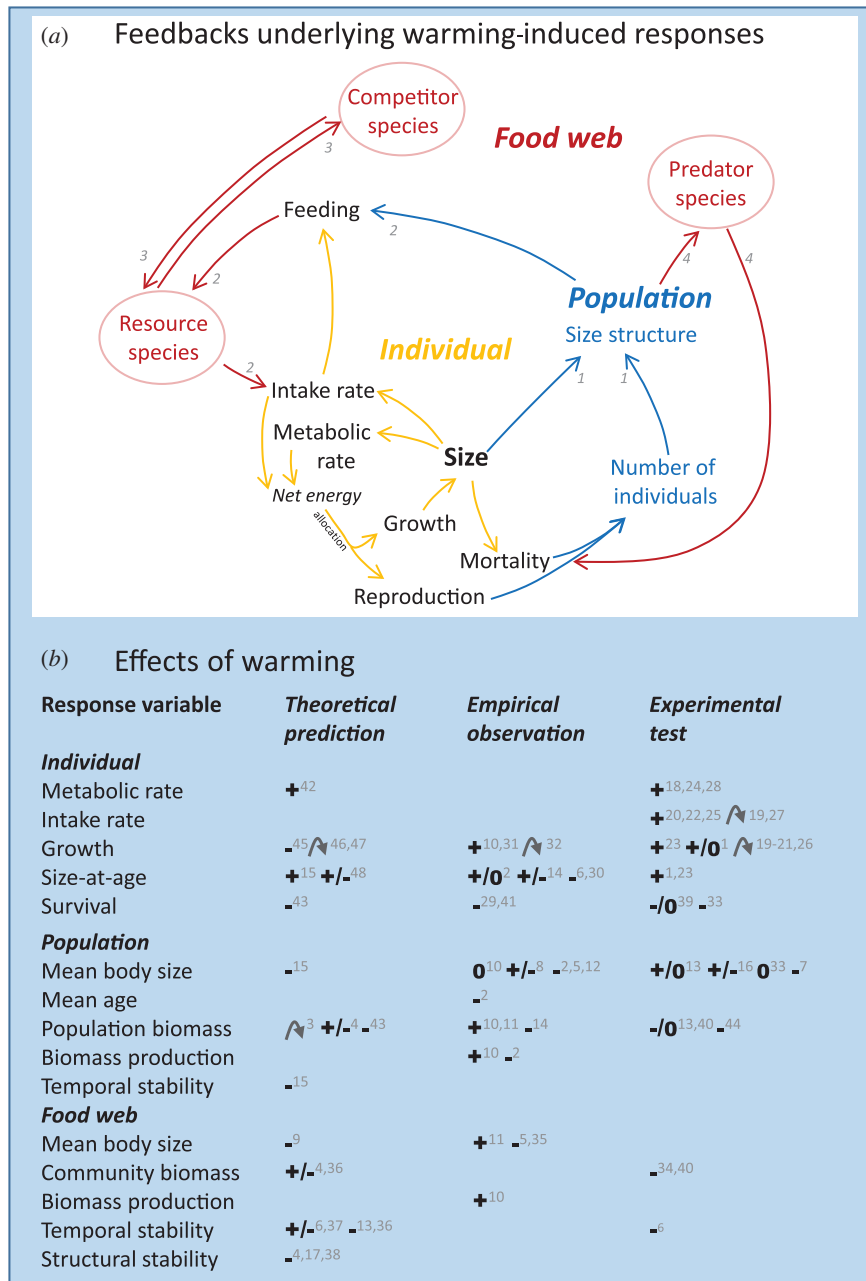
(a) Feedbacks underlying warming-induced responses

Competitor species

Food web

Predator species

3

Feeding

2

3

2

4

4

Population

Resource species

Individual

Size structure

2

Intake rate

1

1

Metabolic rate

Size

Number of individuals

Net energy

allocation

Growth

Mortality

Reproduction

(b) Effects of warming

| Response variable | Theoretical prediction | Empirical observation | Experimental test |
|---|---|---|---|
| *Individual* | | | |
| Metabolic rate | $+^{42}$ | | $+^{18,24,28}$ |
| Intake rate | | | $+^{20,22,25}$ $\curvearrowright^{19,27}$ |
| Growth | $-^{45}$ $\curvearrowright^{46,47}$ | $+^{10,31}$ $\curvearrowright^{32}$ | $+^{23}$ $+/0^{1}$ $\curvearrowright^{19\text{-}21,26}$ |
| Size-at-age | $+^{15}$ $+/-^{48}$ | $+/0^{2}$ $+/-^{14}$ $-^{6,30}$ | $+^{1,23}$ |
| Survival | $-^{43}$ | $-^{29,41}$ | $-/0^{39}$ $-^{33}$ |
| *Population* | | | |
| Mean body size | $-^{15}$ | $0^{10}$ $+/-^{8}$ $-^{2,5,12}$ | $+/0^{13}$ $+/-^{16}$ $0^{33}$ $-^{7}$ |
| Mean age | | $-^{2}$ | |
| Population biomass | $\curvearrowright^{3}$ $+/-^{4}$ $-^{43}$ | $+^{10,11}$ $-^{14}$ | $-/0^{13,40}$ $-^{44}$ |
| Biomass production | | $+^{10}$ $-^{2}$ | |
| Temporal stability | $-^{15}$ | | |
| *Food web* | | | |
| Mean body size | $-^{9}$ | $+^{11}$ $-^{5,35}$ | |
| Community biomass | $+/-^{4,36}$ | | $-^{34,40}$ |
| Biomass production | | $+^{10}$ | |
| Temporal stability | $+/-^{6,37}$ $-^{13,36}$ | | $-^{6}$ |
| Structural stability | $-^{4,17,38}$ | | |